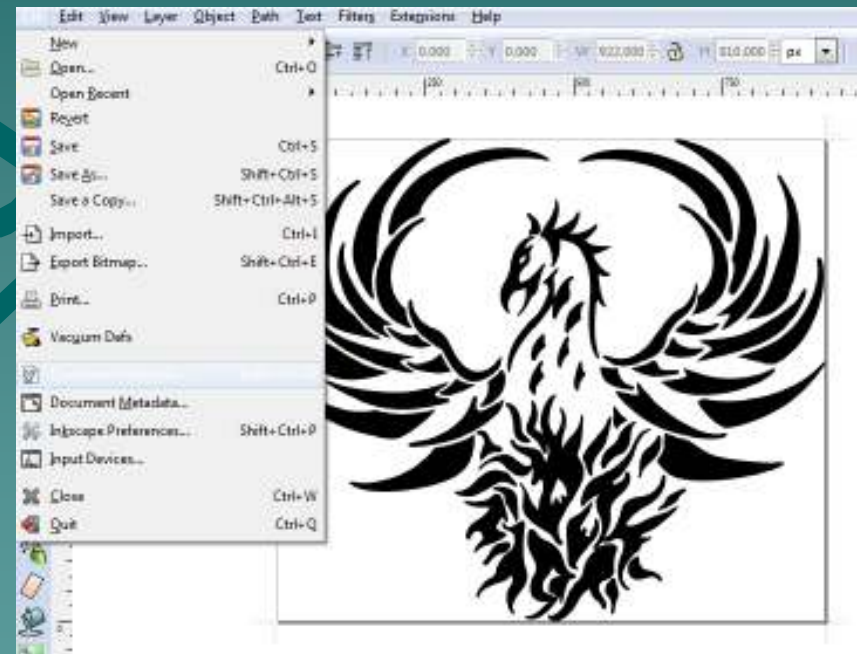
Edit View Layer Object Path Text Filters Extensions Help

X 0.000 Y 0.000 W 922.000 H 810.000 px

New
Open... Ctrl+O
Open Recent
Revert
Save Ctrl+S
Save As... Shift+Ctrl+S
Save a Copy... Shift+Ctrl+Alt+S
Import... Ctrl+I
Export Bitmap... Shift+Ctrl+E
Print... Ctrl+P
Vacuum Defs
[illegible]
Document Metadata...
Inkscape Preferences... Shift+Ctrl+P
Input Devices...
Close Ctrl+W
Quit Ctrl+Q